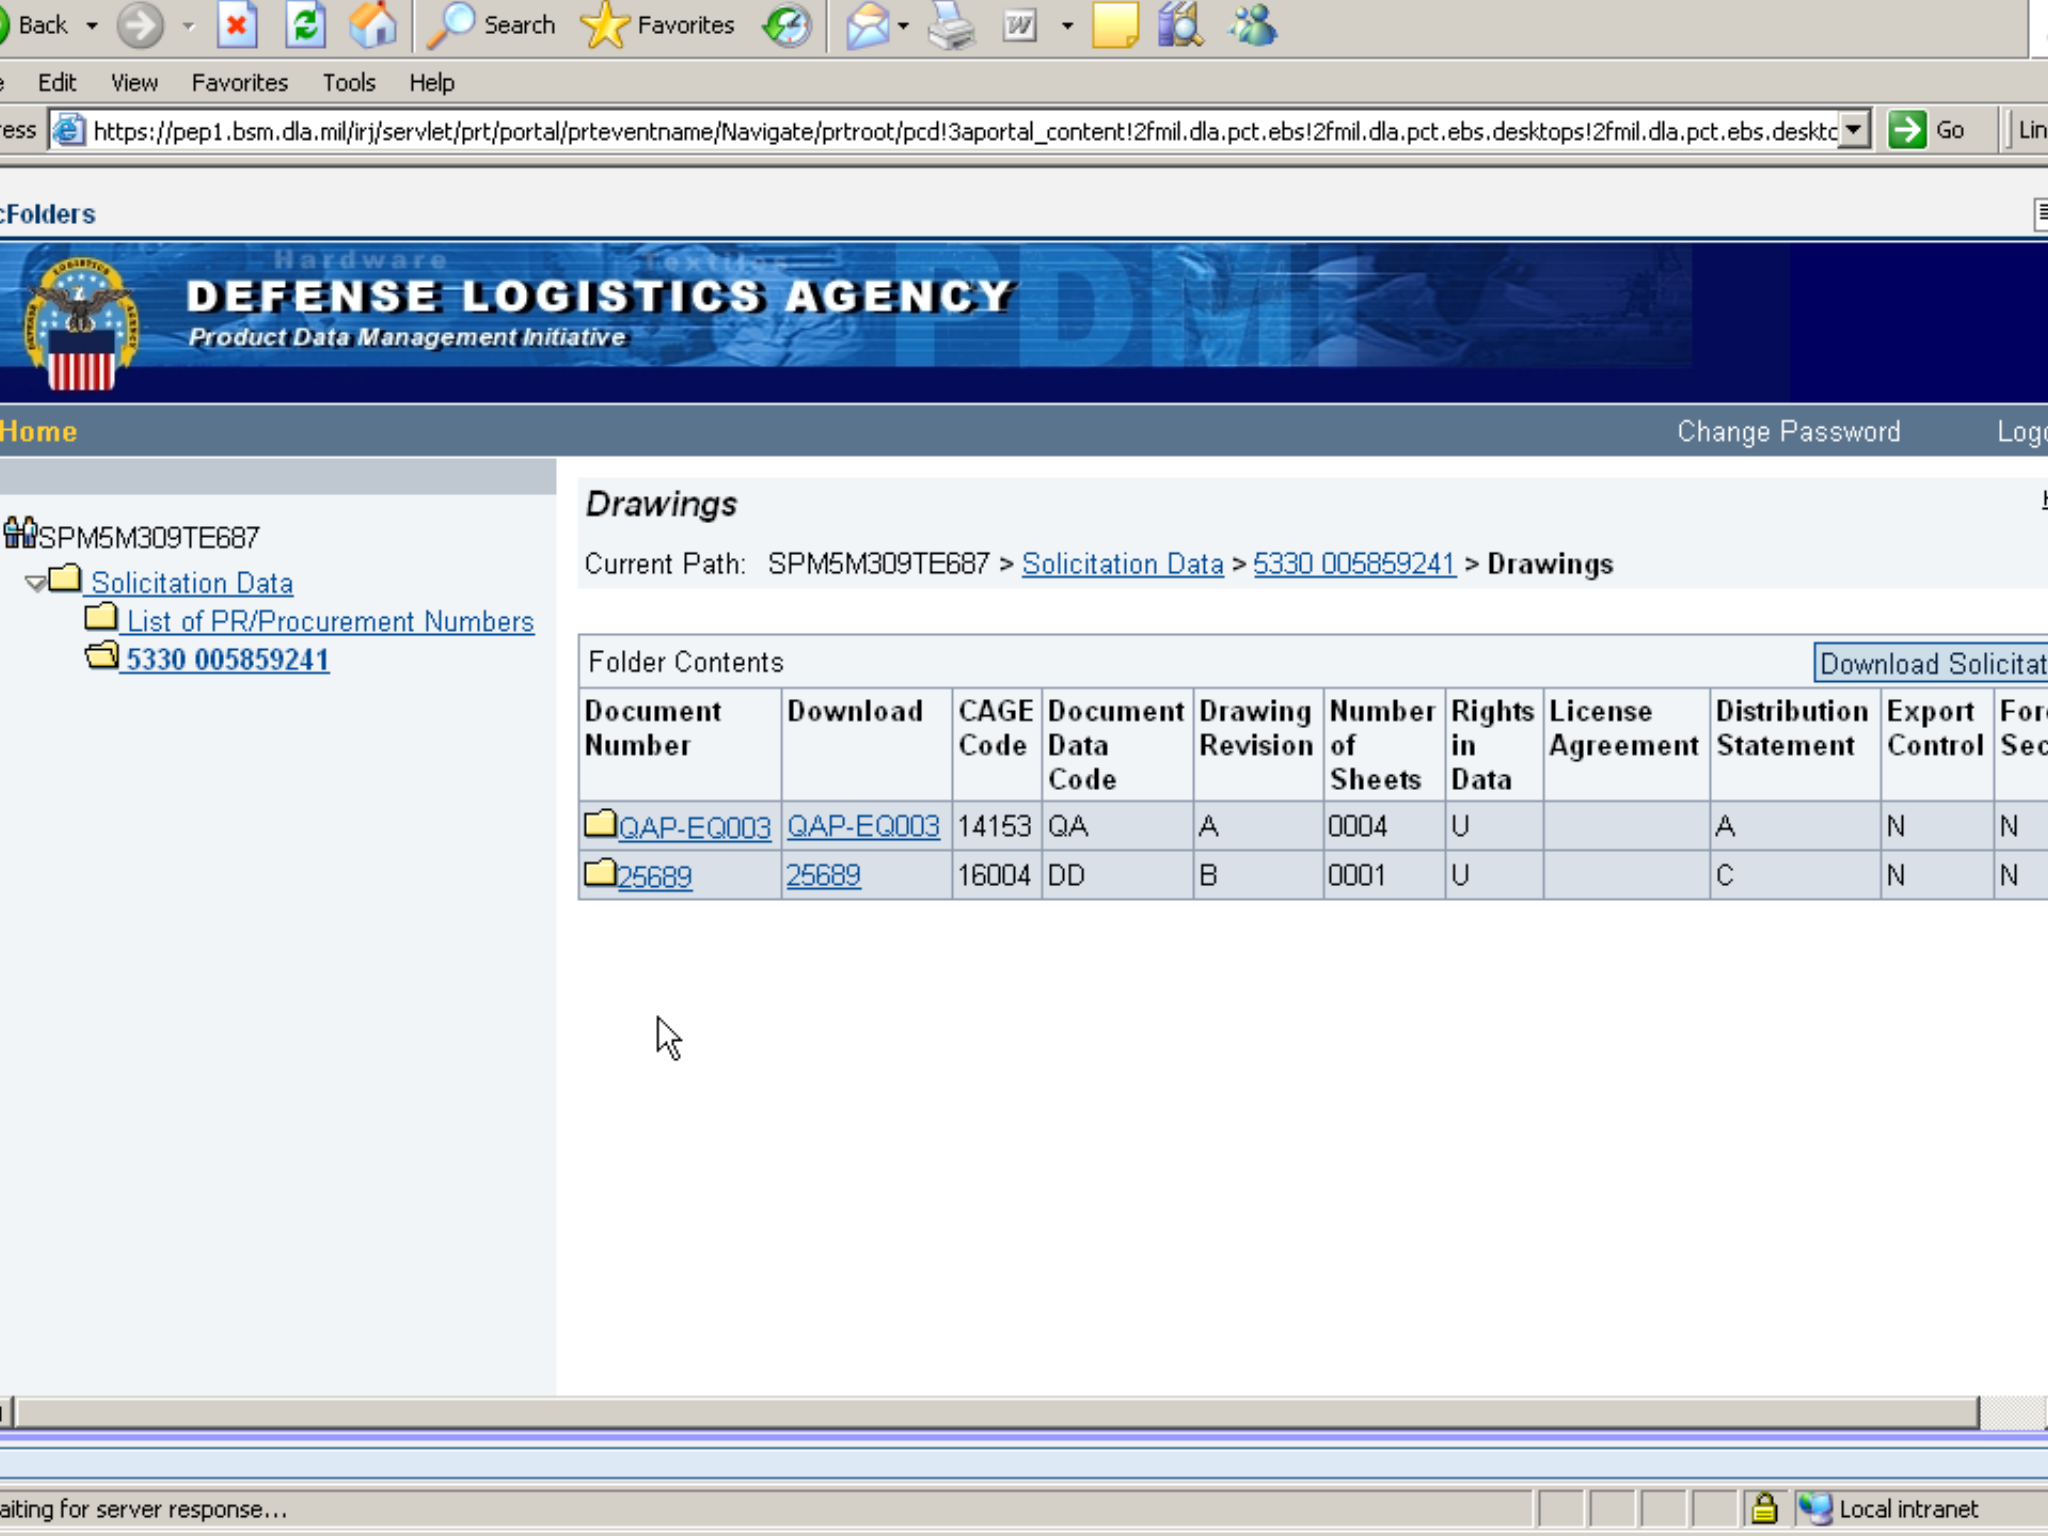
Back Search Favorites

e Edit View Favorites Tools Help

ess https://pep1.bsm.dla.mil/irj/servlet/prt/portal/prteventname/Navigate/prtroot/pcd!3aportal_content!2fmil.dla.pct.ebs!2fmil.dla.pct.ebs.desktops!2fmil.dla.pct.ebs.desktc Go Lin

cFolders

Hardware Textiles

DEFENSE LOGISTICS AGENCY

Product Data Management Initiative

PDMI

Home

Change Password Log

SPM5M309TE687

Solicitation Data

List of PR/Procurement Numbers

5330 005859241

Drawings

Current Path: SPM5M309TE687 > Solicitation Data > 5330 005859241 > Drawings

Folder Contents

Download Solicitat

| Document Number | Download | CAGE Code | Document Data Code | Drawing Revision | Number of Sheets | Rights in Data | License Agreement | Distribution Statement | Export Control | For Sec |
|---|---|---|---|---|---|---|---|---|---|---|
| QAP-EQ003 | QAP-EQ003 | 14153 | QA | A | 0004 | U | | A | N | N |
| 25689 | 25689 | 16004 | DD | B | 0001 | U | | C | N | N |

aiting for server response...

Local intranet